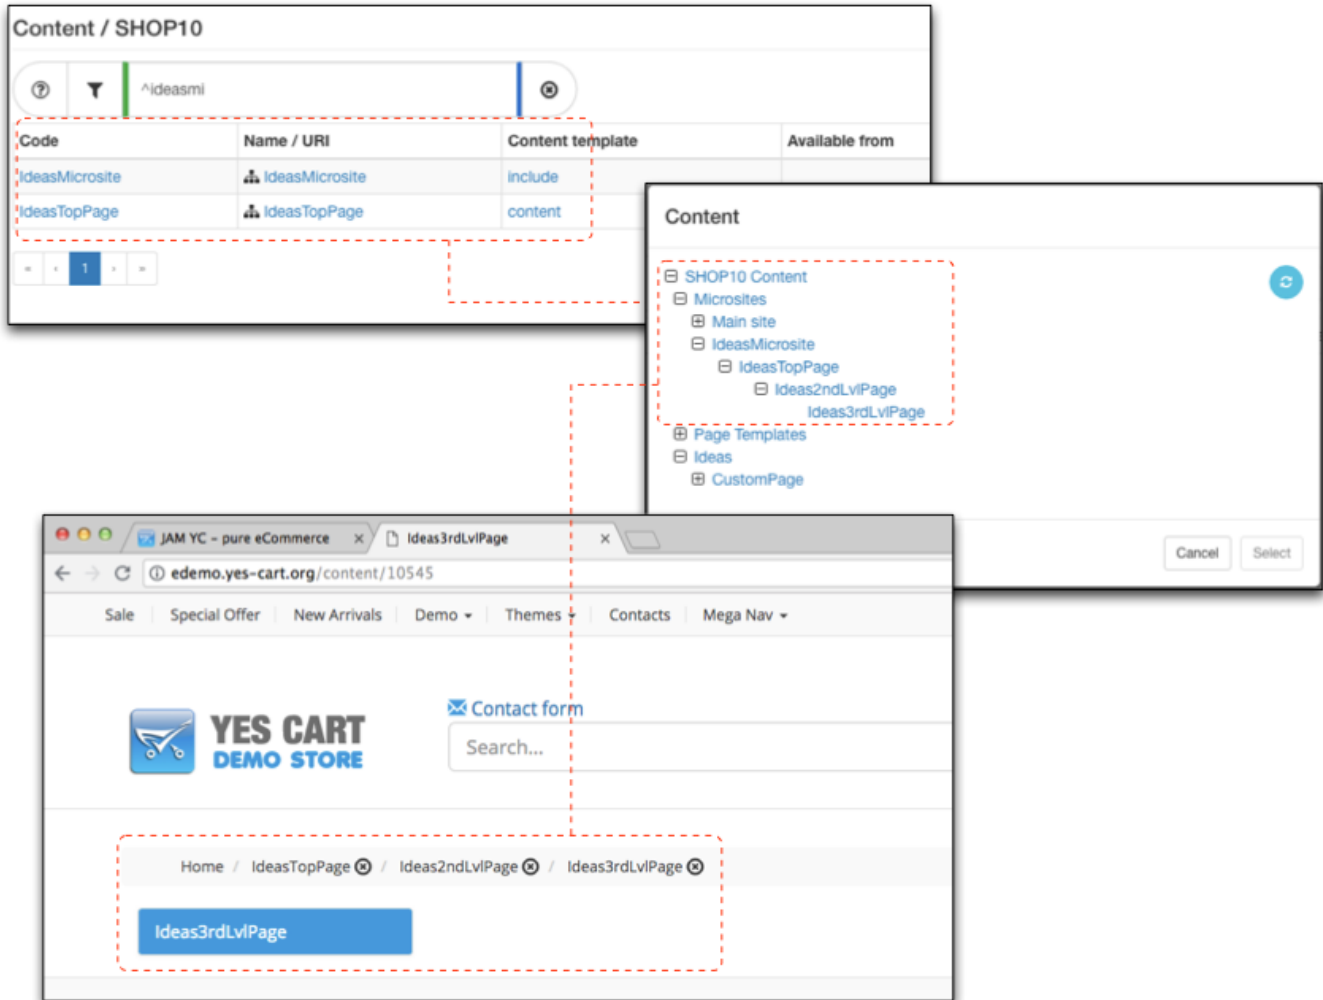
Content / SHOP10

^ideasmi

| Code | Name / URI | Content template | Available from |
|---|---|---|---|
| IdeasMicrosite | IdeasMicrosite | include | |
| IdeasTopPage | IdeasTopPage | content | |

« ‹ 1 › »

Content

SHOP10 Content
Microsites
Main site
IdeasMicrosite
IdeasTopPage
Ideas2ndLvlPage
Ideas3rdLvlPage
Page Templates
Ideas
CustomPage

Cancel Select

JAM YC - pure eCommerce ×
Ideas3rdLvlPage ×

edemo.yes-cart.org/content/10545

Sale Special Offer New Arrivals Demo Themes Contacts Mega Nav

YES CART
DEMO STORE

Contact form
Search...

Home / IdeasTopPage / Ideas2ndLvlPage / Ideas3rdLvlPage

Ideas3rdLvlPage